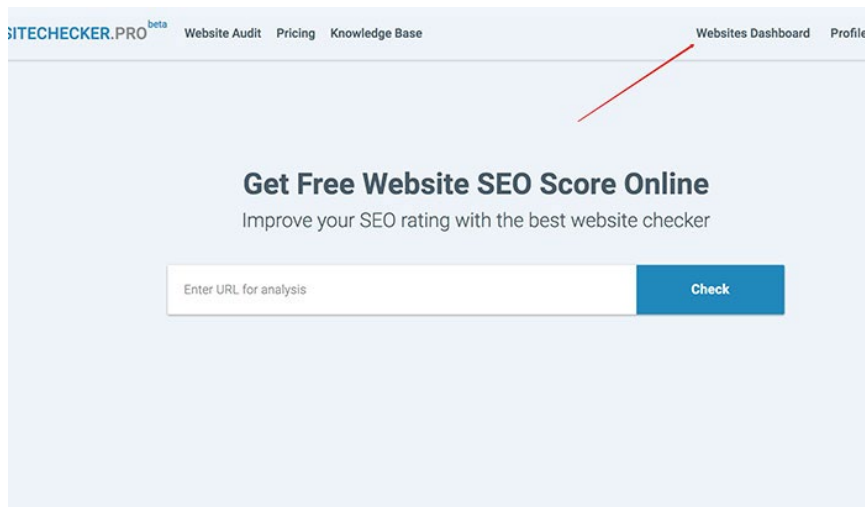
SITECHECKER.PRO beta Website Audit Pricing Knowledge Base Websites Dashboard Profile

Get Free Website SEO Score Online

Improve your SEO rating with the best website checker

Enter URL for analysis

Check